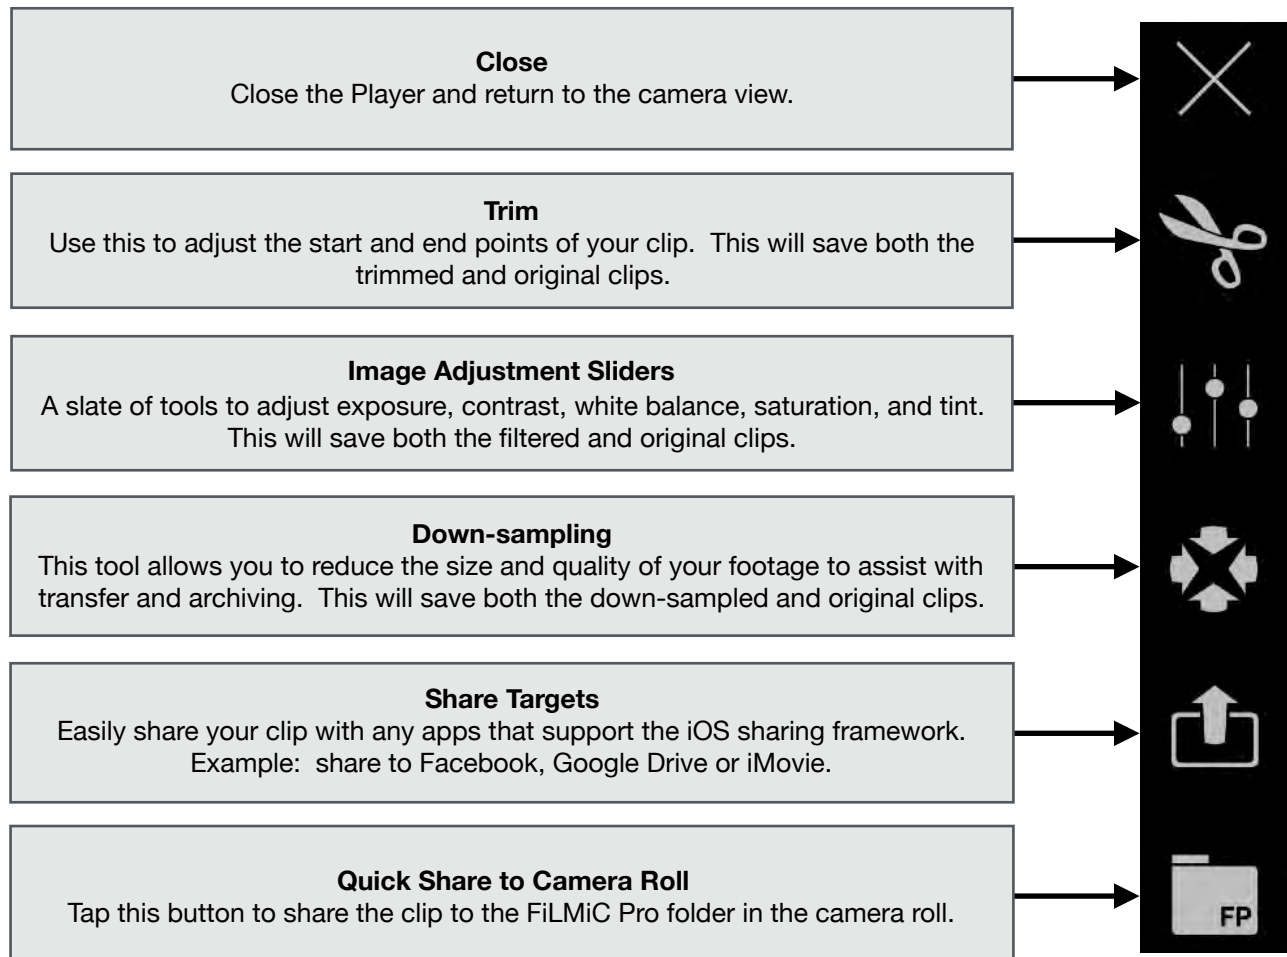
**Close**
Close the Player and return to the camera view.

**Trim**
Use this to adjust the start and end points of your clip. This will save both the trimmed and original clips.

**Image Adjustment Sliders**
A slate of tools to adjust exposure, contrast, white balance, saturation, and tint. This will save both the filtered and original clips.

**Down-sampling**
This tool allows you to reduce the size and quality of your footage to assist with transfer and archiving. This will save both the down-sampled and original clips.

**Share Targets**
Easily share your clip with any apps that support the iOS sharing framework. Example: share to Facebook, Google Drive or iMovie.

**Quick Share to Camera Roll**
Tap this button to share the clip to the FiLMiC Pro folder in the camera roll.

FP